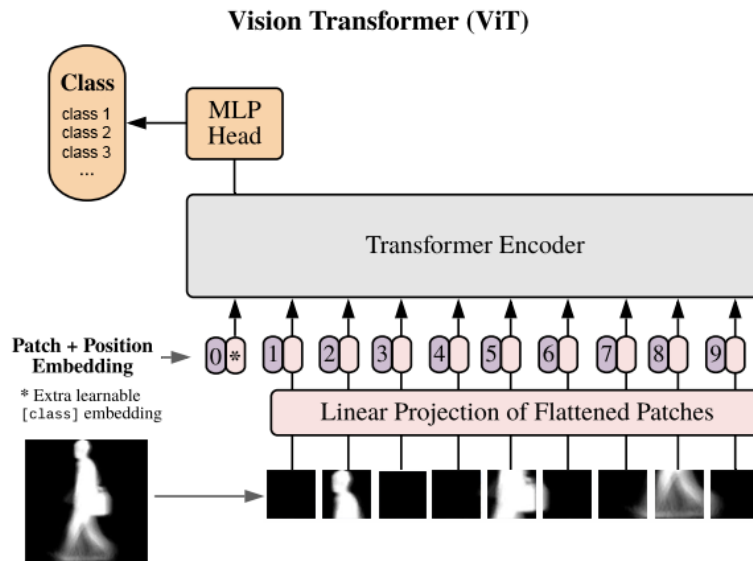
Vision Transformer (ViT)

Class
class 1
class 2
class 3
...

MLP Head

Transformer Encoder

Patch + Position Embedding

* Extra learnable [class] embedding

0 * 1 2 3 4 5 6 7 8 9

Linear Projection of Flattened Patches